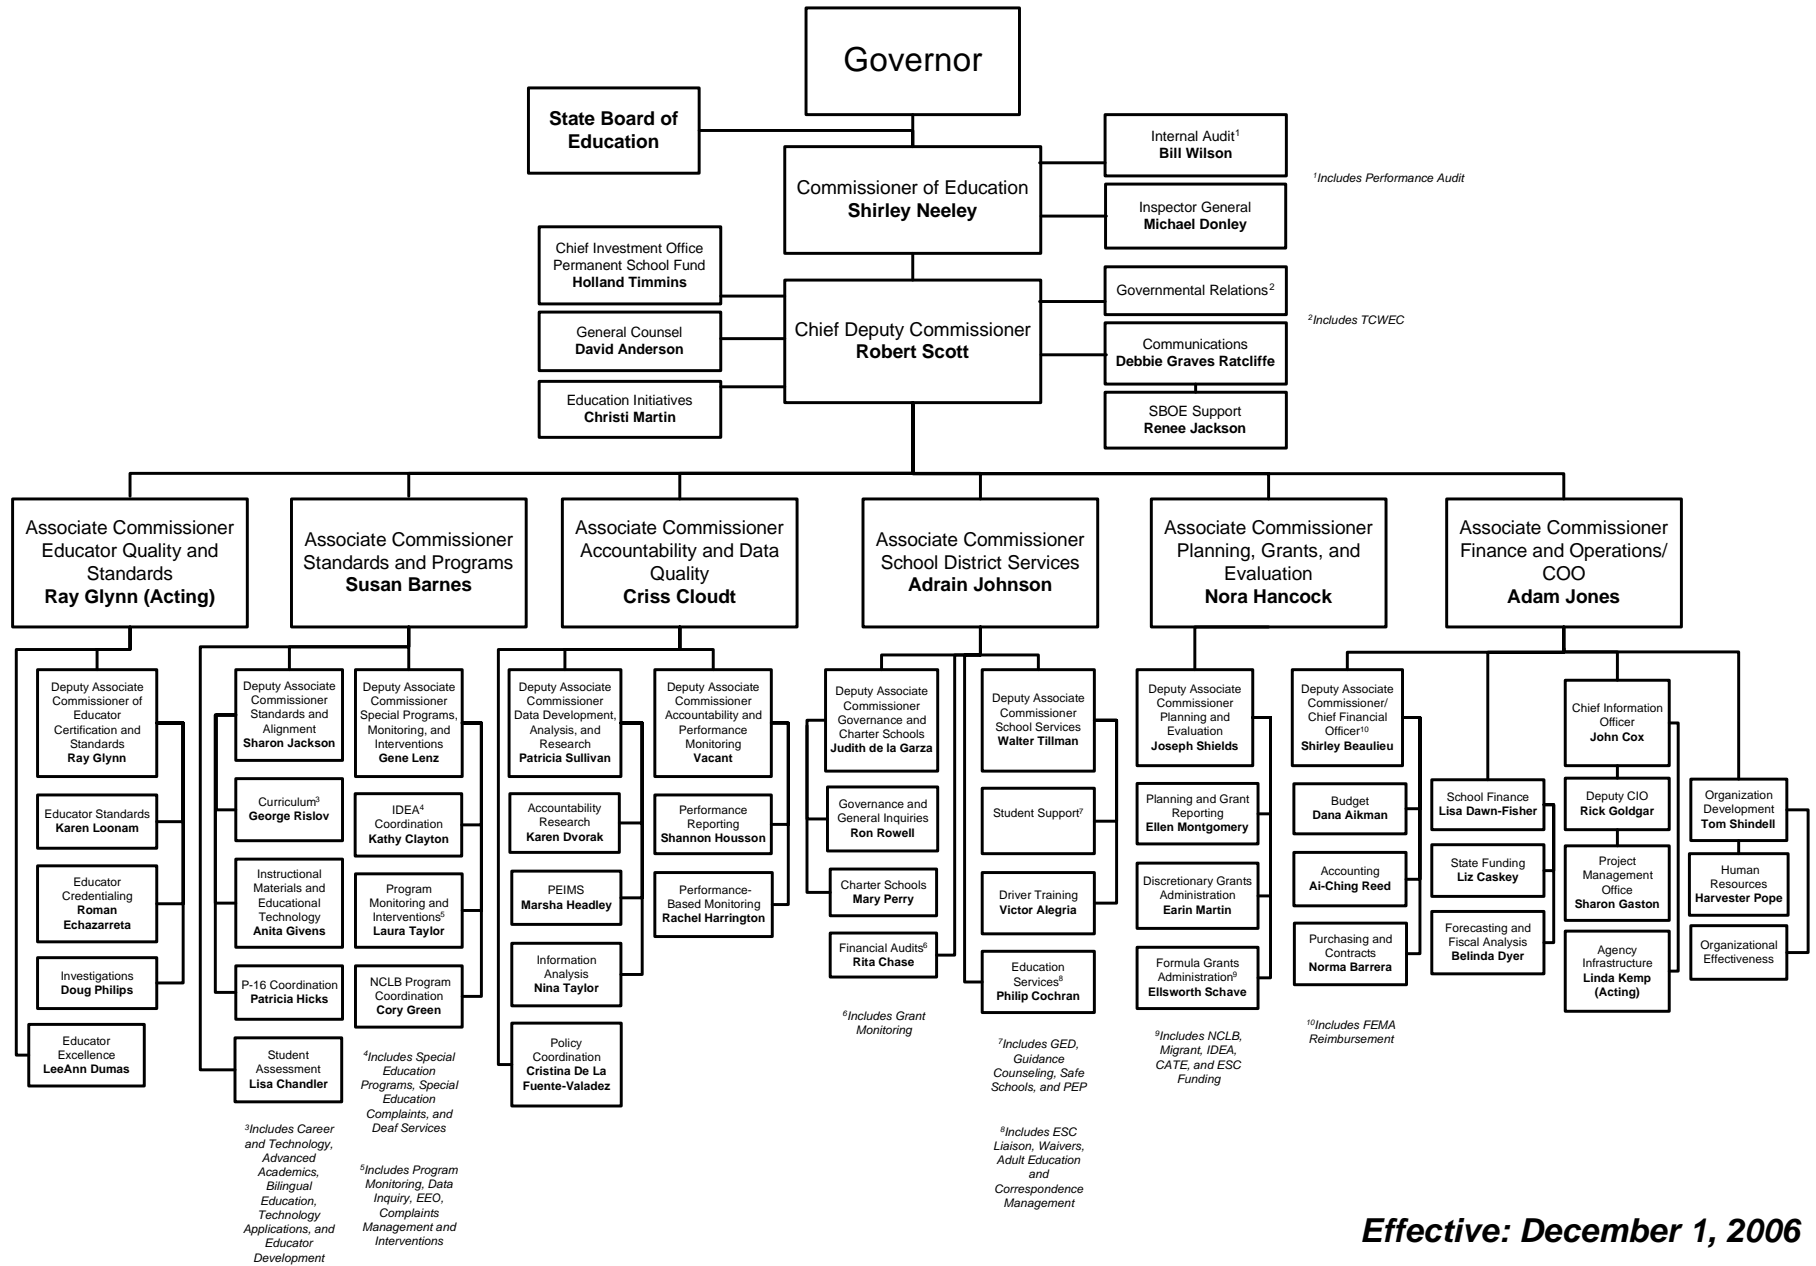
Governor

State Board of Education

Commissioner of Education
Shirley Neeley

Internal Audit$^1$
Bill Wilson

$^1$Includes Performance Audit

Inspector General
Michael Donley

Chief Investment Office Permanent School Fund
Holland Timmins

General Counsel
David Anderson

Education Initiatives
Christi Martin

Chief Deputy Commissioner
Robert Scott

Governmental Relations$^2$

$^2$Includes TCWEC

Communications
Debbie Graves Ratcliffe

SBOE Support
Renee Jackson

Associate Commissioner Educator Quality and Standards
Ray Glynn (Acting)

Deputy Associate Commissioner of Educator Certification and Standards
Ray Glynn

Educator Standards
Karen Loonam

Educator Credentialing
Roman Echazarreta

Investigations
Doug Philips

Educator Excellence
LeeAnn Dumas

Associate Commissioner Standards and Programs
Susan Barnes

Deputy Associate Commissioner Standards and Alignment
Sharon Jackson

Curriculum$^3$
George Rislov

Instructional Materials and Educational Technology
Anita Givens

P-16 Coordination
Patricia Hicks

Student Assessment
Lisa Chandler

$^3$Includes Career and Technology, Advanced Academics, Bilingual Education, Technology Applications, and Educator Development

Deputy Associate Commissioner Special Programs, Monitoring, and Interventions
Gene Lenz

IDEA$^4$ Coordination
Kathy Clayton

Program Monitoring and Interventions$^5$
Laura Taylor

NCLB Program Coordination
Cory Green

$^4$Includes Special Education Programs, Special Education Complaints, and Deaf Services

$^5$Includes Program Monitoring, Data Inquiry, EEO, Complaints Management and Interventions

Associate Commissioner Accountability and Data Quality
Criss Cloudt

Deputy Associate Commissioner Data Development, Analysis, and Research
Patricia Sullivan

Accountability Research
Karen Dvorak

PEIMS
Marsha Headley

Information Analysis
Nina Taylor

Policy Coordination
Cristina De La Fuente-Valadez

Deputy Associate Commissioner Accountability and Performance Monitoring
Vacant

Performance Reporting
Shannon Housson

Performance-Based Monitoring
Rachel Harrington

Associate Commissioner School District Services
Adrain Johnson

Deputy Associate Commissioner Governance and Charter Schools
Judith de la Garza

Governance and General Inquiries
Ron Rowell

Charter Schools
Mary Perry

Financial Audits$^6$
Rita Chase

$^6$Includes Grant Monitoring

Deputy Associate Commissioner School Services
Walter Tillman

Student Support$^7$

Driver Training
Victor Alegria

Education Services$^8$
Philip Cochran

$^7$Includes GED, Guidance Counseling, Safe Schools, and PEP

$^8$Includes ESC Liaison, Waivers, Adult Education and Correspondence Management

Associate Commissioner Planning, Grants, and Evaluation
Nora Hancock

Deputy Associate Commissioner Planning and Evaluation
Joseph Shields

Planning and Grant Reporting
Ellen Montgomery

Discretionary Grants Administration
Earin Martin

Formula Grants Administration$^9$
Ellsworth Schave

$^9$Includes NCLB, Migrant, IDEA, CATE, and ESC Funding

Associate Commissioner Finance and Operations/ COO
Adam Jones

Deputy Associate Commissioner/ Chief Financial Officer$^{10}$
Shirley Beaulieu

Budget
Dana Aikman

Accounting
Ai-Ching Reed

Purchasing and Contracts
Norma Barrera

$^{10}$Includes FEMA Reimbursement

School Finance
Lisa Dawn-Fisher

State Funding
Liz Caskey

Forecasting and Fiscal Analysis
Belinda Dyer

Chief Information Officer
John Cox

Deputy CIO
Rick Goldgar

Project Management Office
Sharon Gaston

Agency Infrastructure
Linda Kemp (Acting)

Organization Development
Tom Shindell

Human Resources
Harvester Pope

Organizational Effectiveness

Effective: December 1, 2006